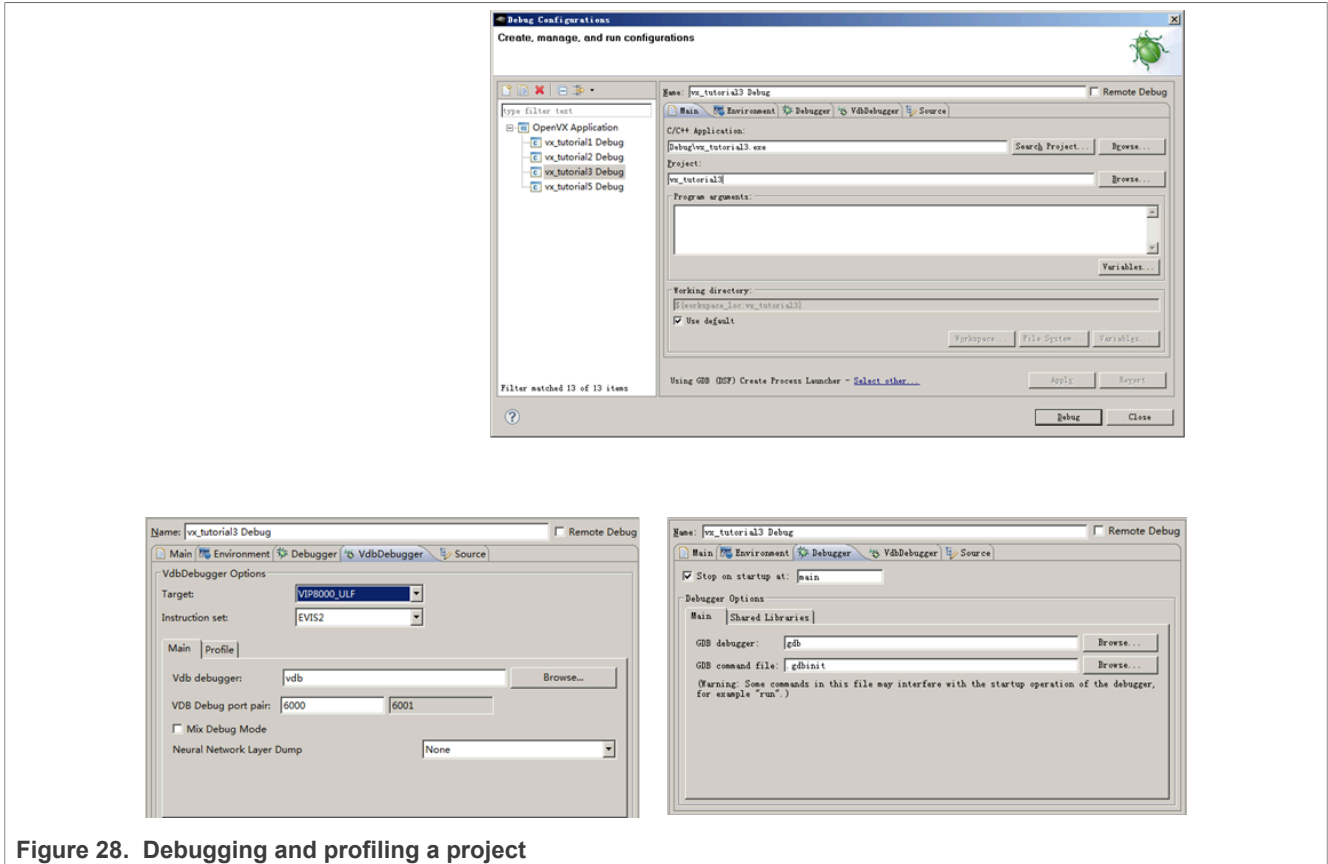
Debug Configurations

Create, manage, and run configurations

type filter text

OpenVX Application

vx_tutorial1 Debug

vx_tutorial2 Debug

vx_tutorial3 Debug

vx_tutorial5 Debug

Filter matched 13 of 13 items

Name: vx_tutorial3 Debug

Remote Debug

Main | Environment | Debugger | VdbDebugger | Source

C/C++ Application:

Debug\vx_tutorial3.exe

Search Project... | Browse...

Project:

vx_tutorial3

Browse...

Program arguments:

Variables...

Working directory:

${workspace_loc:vx_tutorial3}

Use default

Workspace... | File System... | Variables...

Using GDB (DSF) Create Process Launcher - Select other...

Apply | Revert

Debug | Close

Name: vx_tutorial3 Debug

Remote Debug

Main | Environment | Debugger | VdbDebugger | Source

VdbDebugger Options

Target: VIP8000_ULF

Instruction set: EVIS2

Main | Profile

Vdb debugger: vdb

Browse...

VDB Debug port pair: 6000 6001

Mix Debug Mode

Neural Network Layer Dump None

Name: vx_tutorial3 Debug

Remote Debug

Main | Environment | Debugger | VdbDebugger | Source

Stop on startup at: main

Debugger Options

Main | Shared Libraries

GDB debugger: gdb

Browse...

GDB command file: .gdbinit

Browse...

(Warning: Some commands in this file may interfere with the startup operation of the debugger, for example "run".)

Figure 28. Debugging and profiling a project